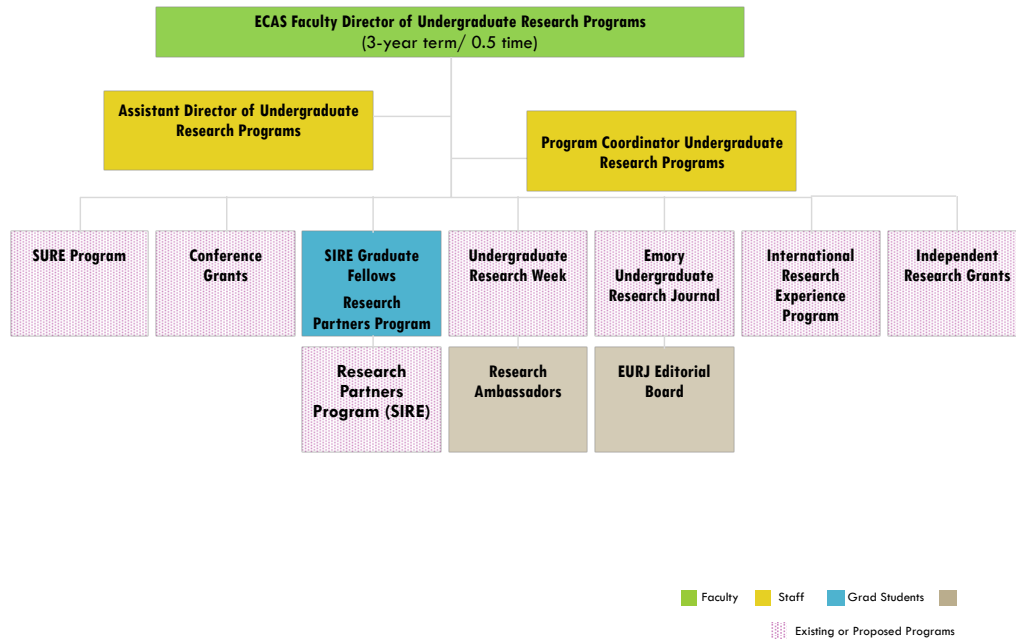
ECAS Faculty Director of Undergraduate Research Programs
(3-year term/ 0.5 time)

Assistant Director of Undergraduate Research Programs

Program Coordinator Undergraduate Research Programs

SURE Program

Conference Grants

SIRE Graduate Fellows
Research Partners Program

Undergraduate Research Week

Emory Undergraduate Research Journal

International Research Experience Program

Independent Research Grants

Research Partners Program (SIRE)

Research Ambassadors

EURJ Editorial Board

Faculty Staff Grad Students

Existing or Proposed Programs